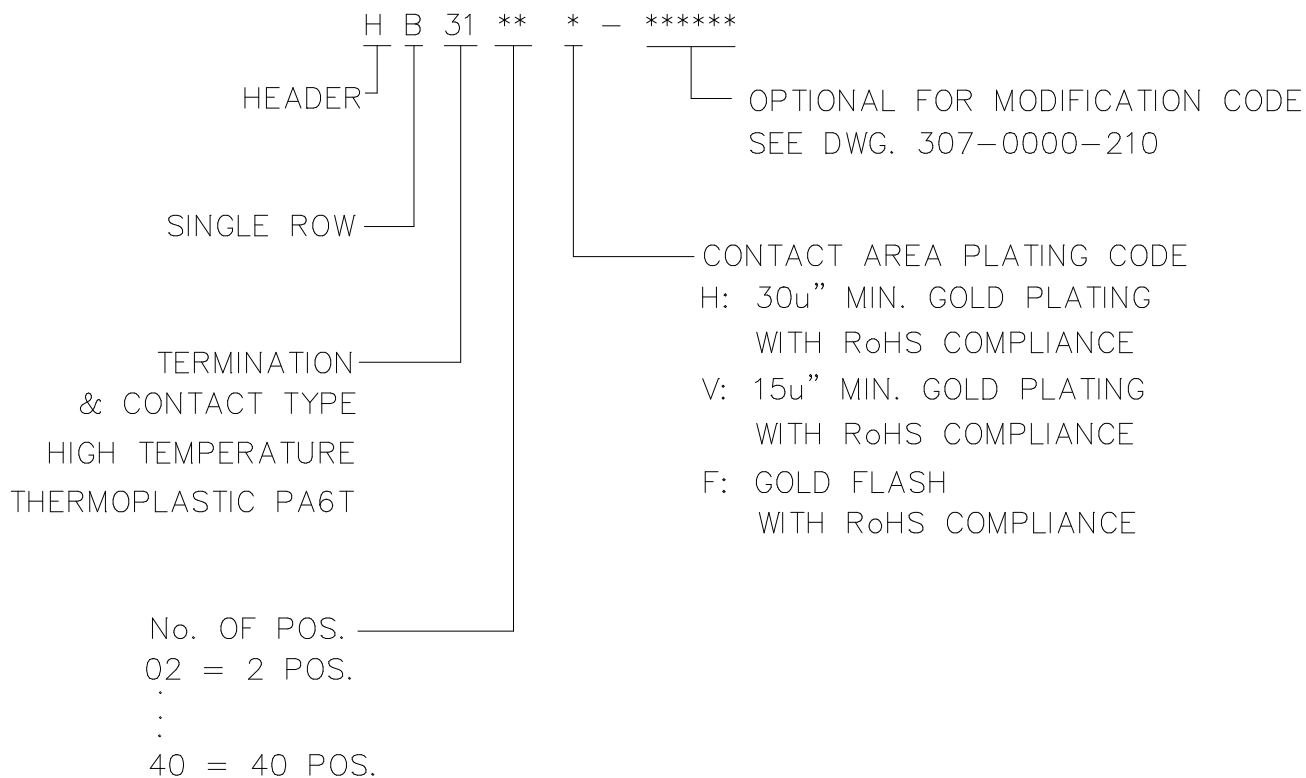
H B 31 ** * – ******

HEADER

OPTIONAL FOR MODIFICATION CODE
SEE DWG. 307–0000–210

SINGLE ROW

CONTACT AREA PLATING CODE
H: 30u" MIN. GOLD PLATING
WITH RoHS COMPLIANCE
V: 15u" MIN. GOLD PLATING
WITH RoHS COMPLIANCE
F: GOLD FLASH
WITH RoHS COMPLIANCE

TERMINATION
& CONTACT TYPE
HIGH TEMPERATURE
THERMOPLASTIC PA6T

No. OF POS.
02 = 2 POS.
:
:
40 = 40 POS.